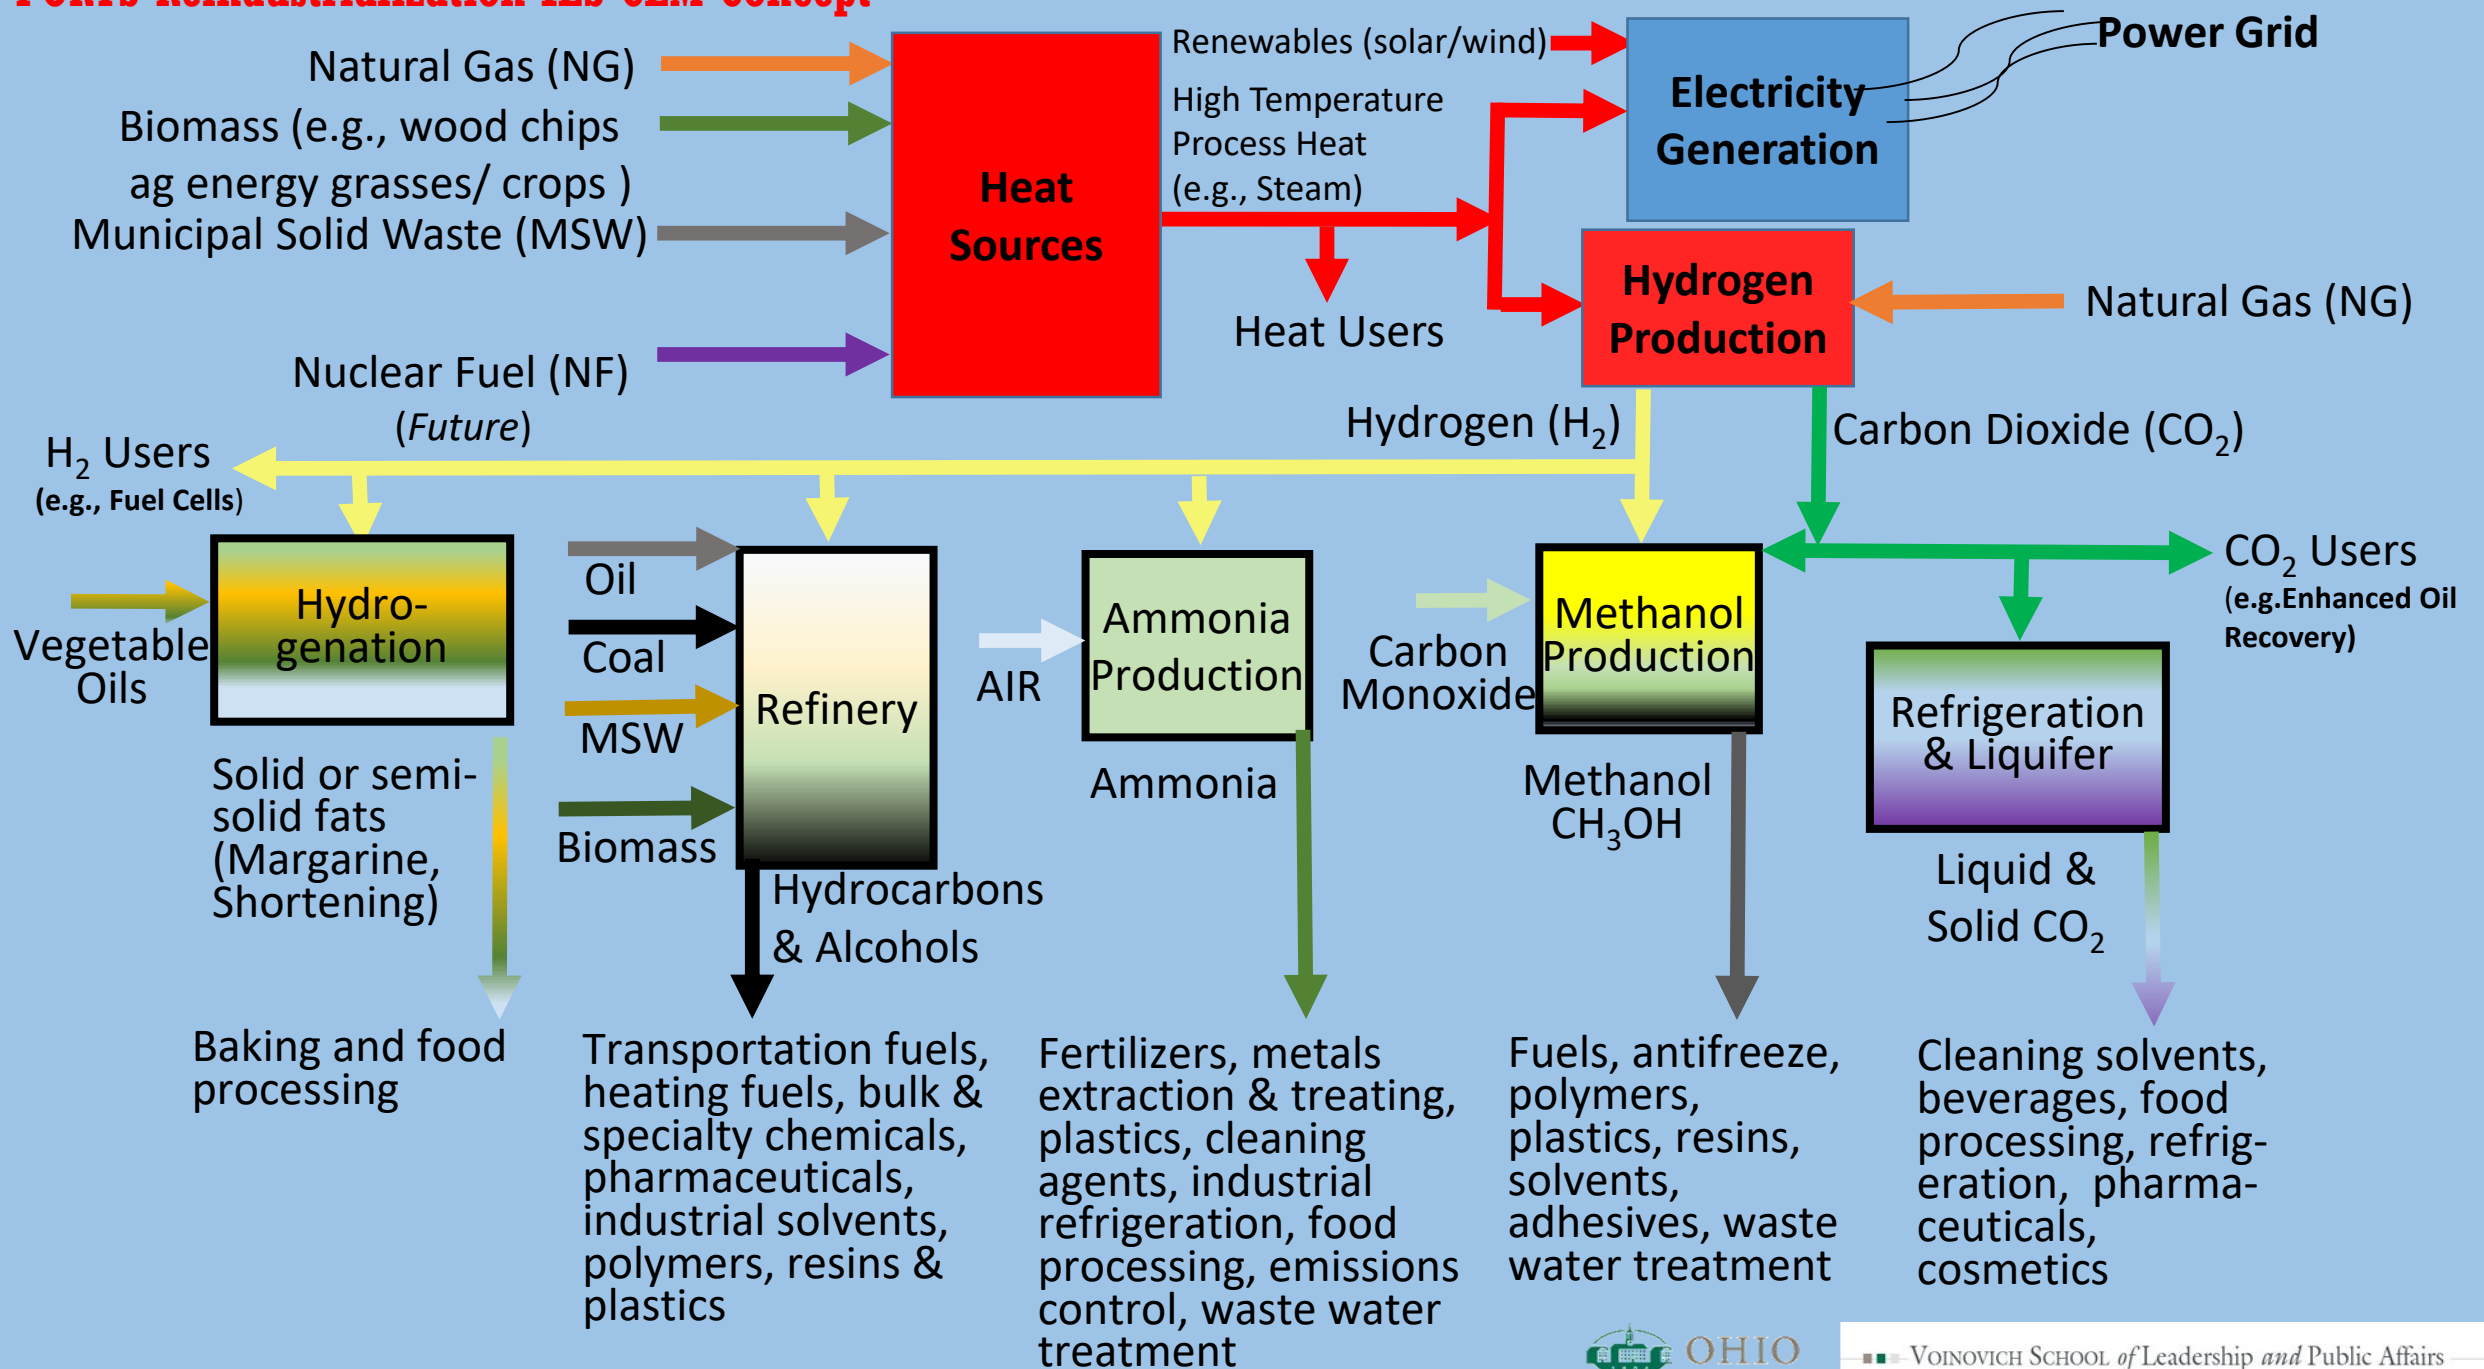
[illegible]

Natural Gas (NG)

Biomass (e.g., wood chips ag energy grasses/ crops )

Municipal Solid Waste (MSW)

Nuclear Fuel (NF) (*Future*)

Heat Sources

Renewables (solar/wind)

High Temperature Process Heat (e.g., Steam)

Heat Users

Electricity Generation

Power Grid

Hydrogen Production

Natural Gas (NG)

Hydrogen ($H_2$)

Carbon Dioxide ($CO_2$)

$H_2$ Users (e.g., Fuel Cells)

Vegetable Oils

Hydro-genation

Solid or semi-solid fats (Margarine, Shortening)

Baking and food processing

Oil

Coal

MSW

Biomass

Refinery

Hydrocarbons & Alcohols

Transportation fuels, heating fuels, bulk & specialty chemicals, pharmaceuticals, industrial solvents, polymers, resins & plastics

AIR

Ammonia Production

Ammonia

Fertilizers, metals extraction & treating, plastics, cleaning agents, industrial refrigeration, food processing, emissions control, waste water treatment

Carbon Monoxide

Methanol Production

Methanol $CH_3OH$

Fuels, antifreeze, polymers, plastics, resins, solvents, adhesives, waste water treatment

$CO_2$ Users (e.g.Enhanced Oil Recovery)

Refrigeration & Liquifer

Liquid & Solid $CO_2$

Cleaning solvents, beverages, food processing, refrig-eration, pharma-ceuticals, cosmetics

OHIO

Voinovich School of Leadership and Public Affairs